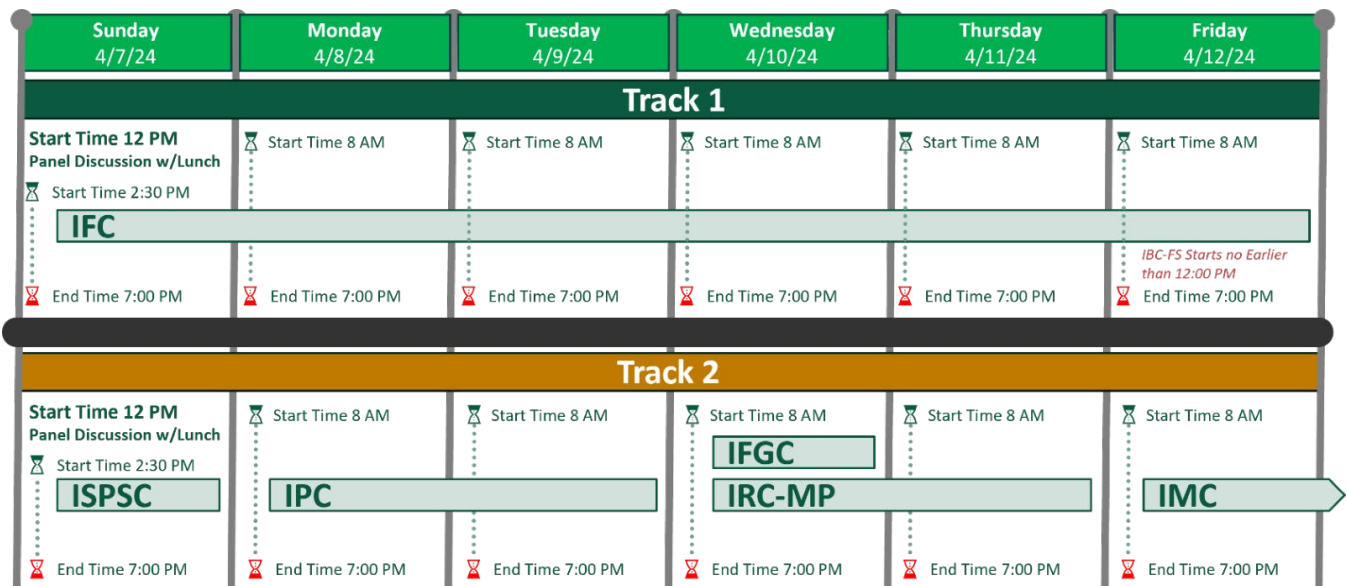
| Sunday 4/7/24 | Monday 4/8/24 | Tuesday 4/9/24 | Wednesday 4/10/24 | Thursday 4/11/24 | Friday 4/12/24 |
|---|---|---|---|---|---|

Track 1

| Start Time 12 PM Panel Discussion w/Lunch Start Time 2:30 PM | Start Time 8 AM | Start Time 8 AM | Start Time 8 AM | Start Time 8 AM | Start Time 8 AM |
|---|---|---|---|---|---|
| IFC | | | | | IBC-FS Starts no Earlier than 12:00 PM |
| End Time 7:00 PM | End Time 7:00 PM | End Time 7:00 PM | End Time 7:00 PM | End Time 7:00 PM | End Time 7:00 PM |

Track 2

| Start Time 12 PM Panel Discussion w/Lunch Start Time 2:30 PM | Start Time 8 AM | Start Time 8 AM | Start Time 8 AM | Start Time 8 AM | Start Time 8 AM |
|---|---|---|---|---|---|
| ISPSC | IPC | | IFGC IRC-MP | | IMC |
| End Time 7:00 PM | End Time 7:00 PM | End Time 7:00 PM | End Time 7:00 PM | End Time 7:00 PM | End Time 7:00 PM |